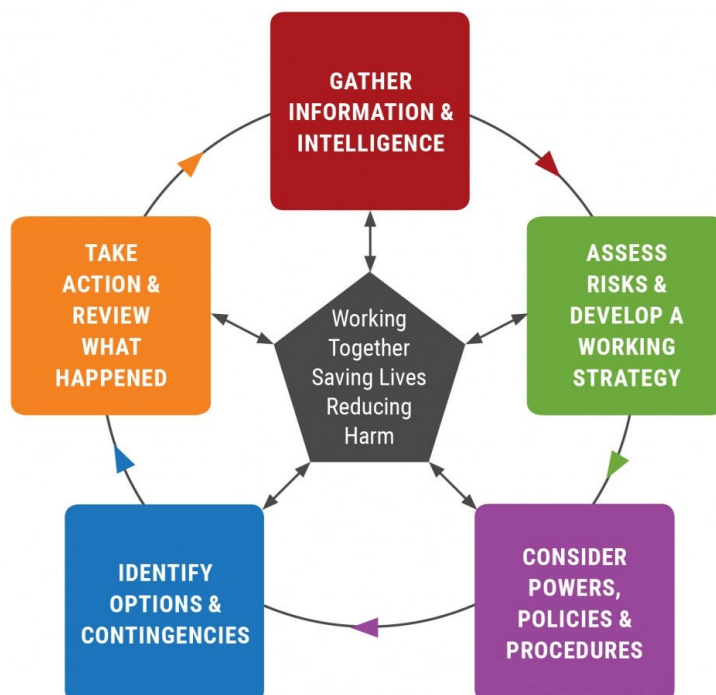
GATHER INFORMATION & INTELLIGENCE

ASSESS RISKS & DEVELOP A WORKING STRATEGY

CONSIDER POWERS, POLICIES & PROCEDURES

IDENTIFY OPTIONS & CONTINGENCIES

TAKE ACTION & REVIEW WHAT HAPPENED

Working Together Saving Lives Reducing Harm